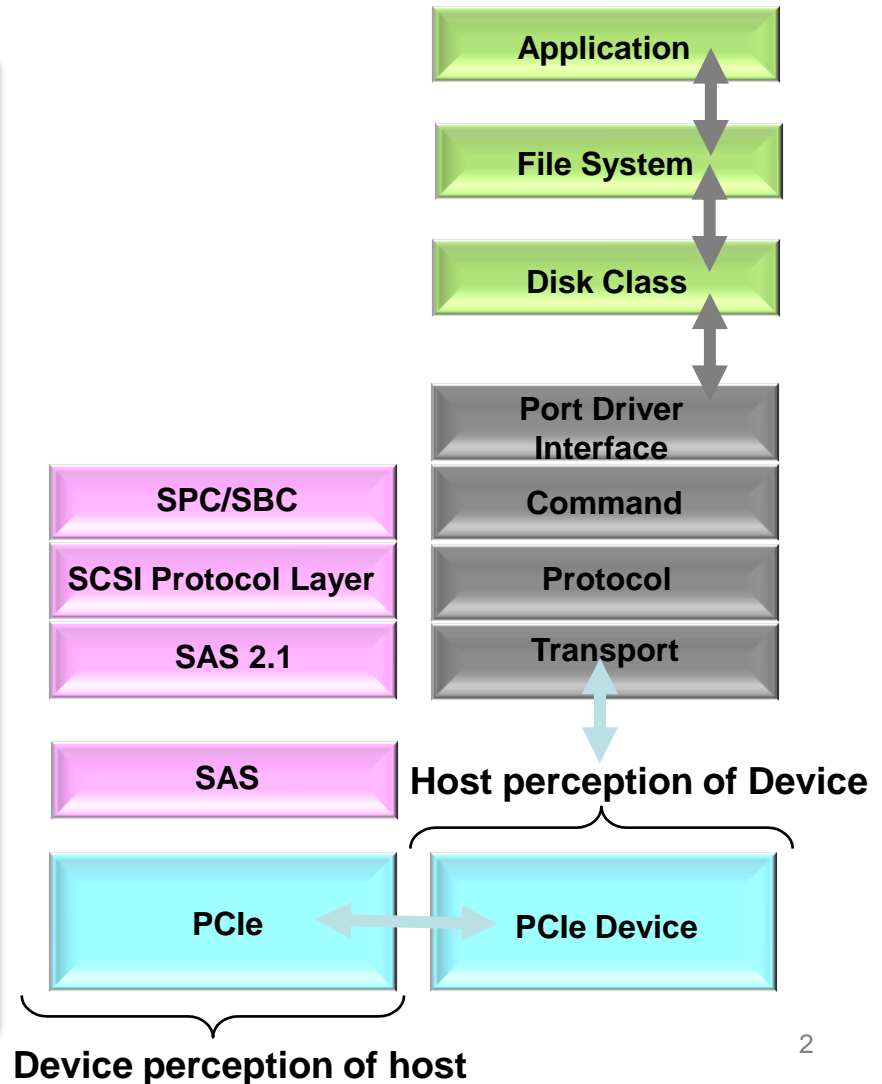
Application

File System

Disk Class

Port Driver Interface

SPC/SBC

Command

SCSI Protocol Layer

Protocol

SAS 2.1

Transport

SAS

Host perception of Device

PCIe

PCIe Device

Device perception of host

2